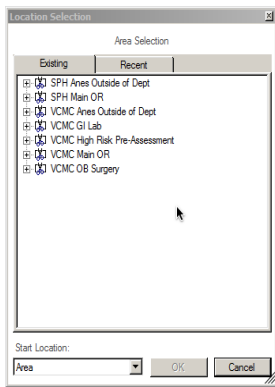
Location Selection

Area Selection

Existing

Recent

SPH Anes Outside of Dept
SPH Main OR
VCMC Anes Outside of Dept
VCMC GI Lab
VCMC High Risk Pre-Assessment
VCMC Main OR
VCMC OB Surgery

Start Location:

Area

OK

Cancel